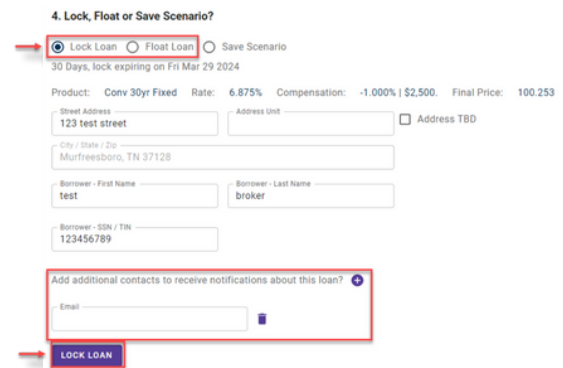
4. Lock, Float or Save Scenario?

Lock Loan Float Loan Save Scenario

30 Days, lock expiring on Fri Mar 29 2024

Product: Conv 30yr Fixed Rate: 6.875% Compensation: -1.000% | $2,500. Final Price: 100.253

Street Address
123 test street

Address Unit

Address TBD

City / State / Zip
Murfreesboro, TN 37128

Borrower - First Name
test

Borrower - Last Name
broker

Borrower - SSN / TIN
123456789

Add additional contacts to receive notifications about this loan?

Email

LOCK LOAN